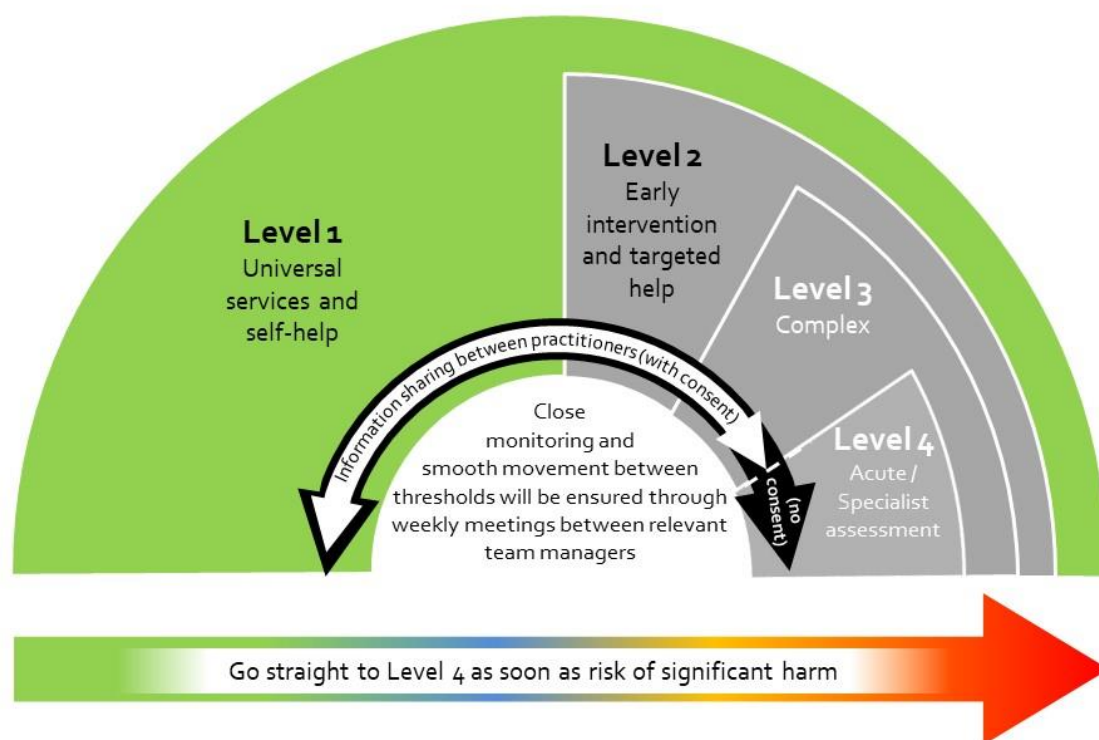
Level 1
Universal services and self-help

Level 2
Early intervention and targeted help

Level 3
Complex

Level 4
Acute / Specialist assessment

Information sharing between practitioners (with consent)

(no consent)

Close monitoring and smooth movement between thresholds will be ensured through weekly meetings between relevant team managers

Go straight to Level 4 as soon as risk of significant harm